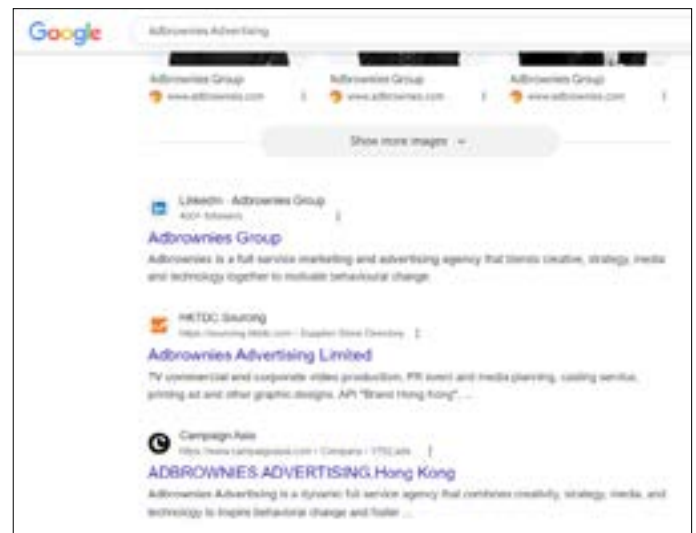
Google

Adbrownies Advertising

Adbrownies Group
www.adbrownies.com

Adbrownies Group
www.adbrownies.com

Adbrownies Group
www.adbrownies.com

Show more images

LinkedIn · Adbrownies Group
400+ followers

Adbrownies Group

Adbrownies is a full service marketing and advertising agency that blends creative, strategy, media and technology together to motivate behavioural change.

HKTDC Sourcing
https://sourcing.hktdc.com › Supplier Store Directory

Adbrownies Advertising Limited

TV commercial and corporate video production, PR event and media planning, casting service, printing ad and other graphic designs. API "Brand Hong Kong", ...

Campaign Asia
https://www.campaignasia.com › Company › 175Lads

ADBROWNIES ADVERTISING Hong Kong

Adbrownies Advertising is a dynamic full service agency that combines creativity, strategy, media, and technology to inspire behavioral change and foster ...